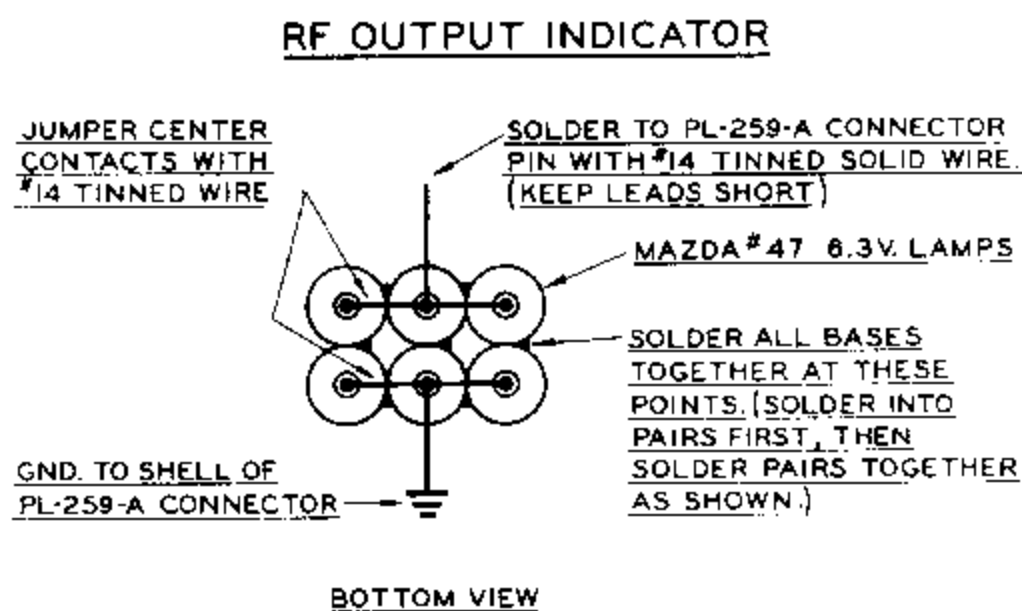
RF OUTPUT INDICATOR

JUMPER CENTER CONTACTS WITH #14 TINNED WIRE

SOLDER TO PL-259-A CONNECTOR PIN WITH #14 TINNED SOLID WIRE. (KEEP LEADS SHORT)

MAZDA #47 6.3V. LAMPS

SOLDER ALL BASES TOGETHER AT THESE POINTS. (SOLDER INTO PAIRS FIRST, THEN SOLDER PAIRS TOGETHER AS SHOWN.)

GND. TO SHELL OF PL-259-A CONNECTOR

BOTTOM VIEW